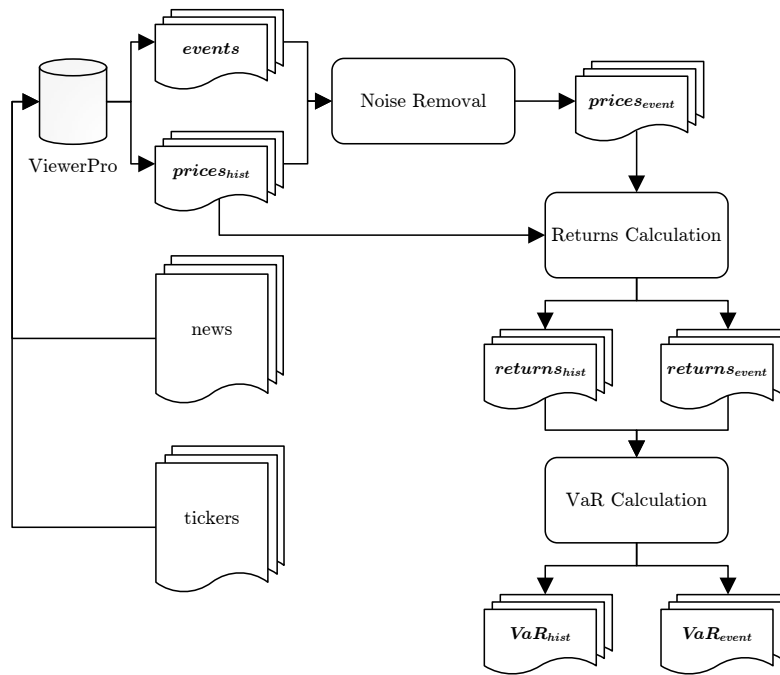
ViewerPro

$\boldsymbol{events}$

$\boldsymbol{prices_{hist}}$

Noise Removal

$\boldsymbol{prices_{event}}$

Returns Calculation

news

$\boldsymbol{returns_{hist}}$

$\boldsymbol{returns_{event}}$

VaR Calculation

tickers

$\boldsymbol{VaR_{hist}}$

$\boldsymbol{VaR_{event}}$